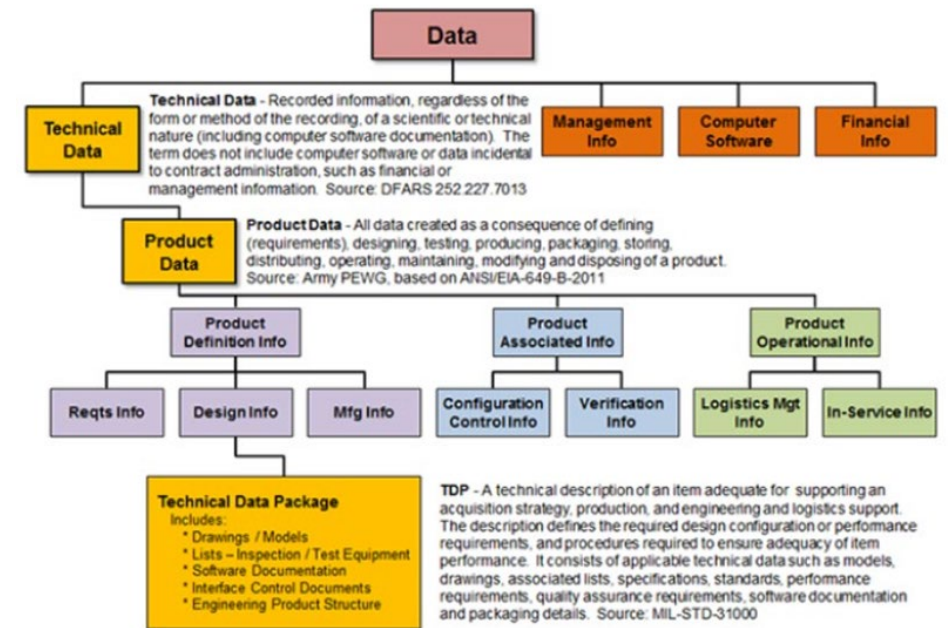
Data

Technical Data

Technical Data - Recorded information, regardless of the form or method of the recording, of a scientific or technical nature (including computer software documentation). The term does not include computer software or data incidental to contract administration, such as financial or management information. Source: DFARS 252.227.7013

Management Info

Computer Software

Financial Info

Product Data

Product Data - All data created as a consequence of defining (requirements), designing, testing, producing, packaging, storing, distributing, operating, maintaining, modifying and disposing of a product. Source: Army PEWG, based on ANSI/EIA-649-B-2011

Product Definition Info

Product Associated Info

Product Operational Info

Reqts Info

Design Info

Mfg Info

Configuration Control Info

Verification Info

Logistics Mgt Info

In-Service Info

Technical Data Package
Includes:
* Drawings / Models
* Lists – Inspection / Test Equipment
* Software Documentation
* Interface Control Documents
* Engineering Product Structure

TDP - A technical description of an item adequate for supporting an acquisition strategy, production, and engineering and logistics support. The description defines the required design configuration or performance requirements, and procedures required to ensure adequacy of item performance. It consists of applicable technical data such as models, drawings, associated lists, specifications, standards, performance requirements, quality assurance requirements, software documentation and packaging details. Source: MIL-STD-31000